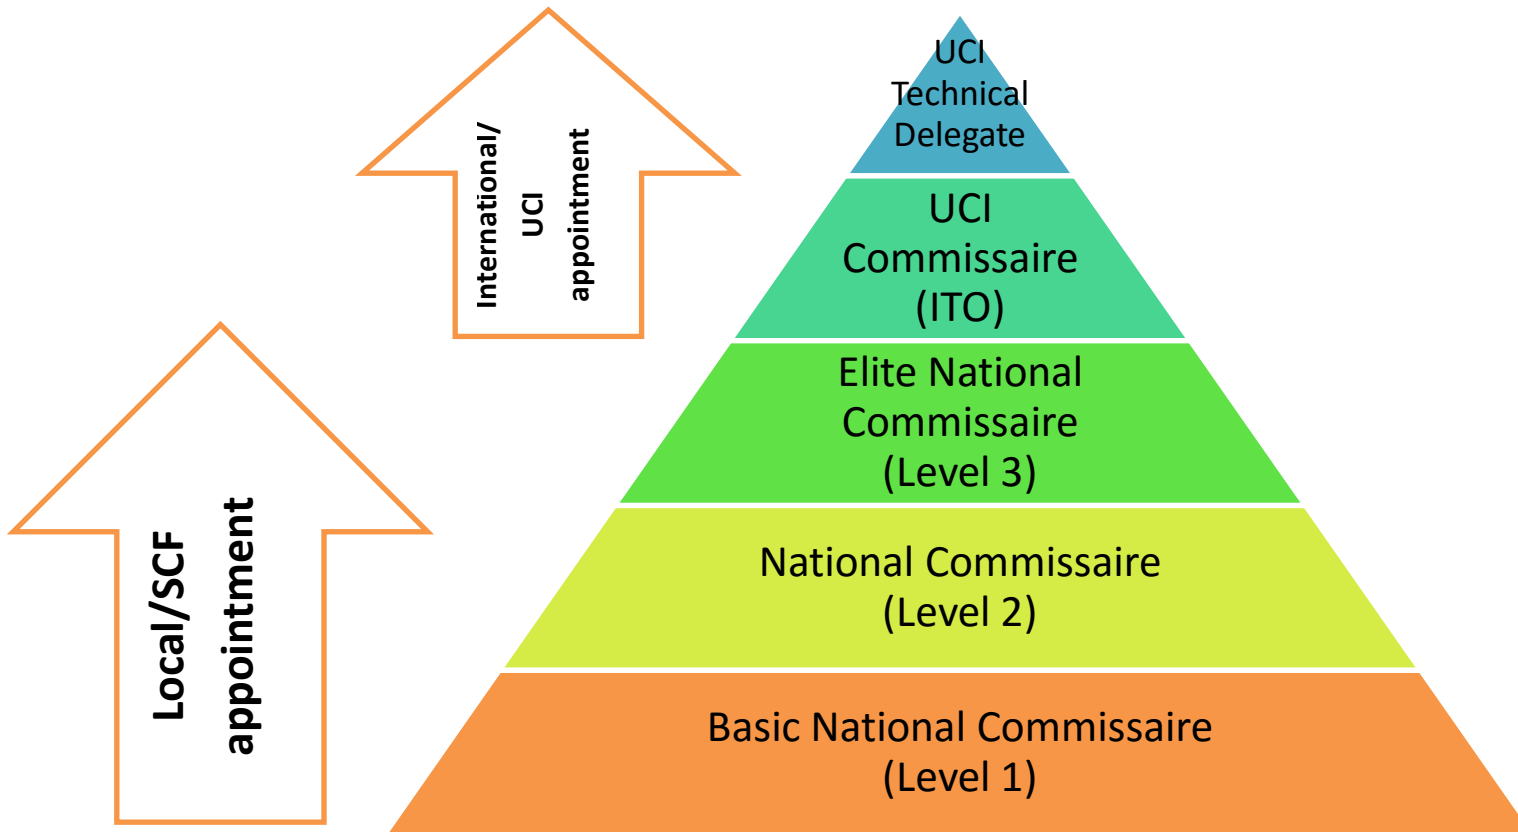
International/ UCI appointment

Local/SCF appointment

UCI Technical Delegate

UCI Commissaire (ITO)

Elite National Commissaire (Level 3)

National Commissaire (Level 2)

Basic National Commissaire (Level 1)